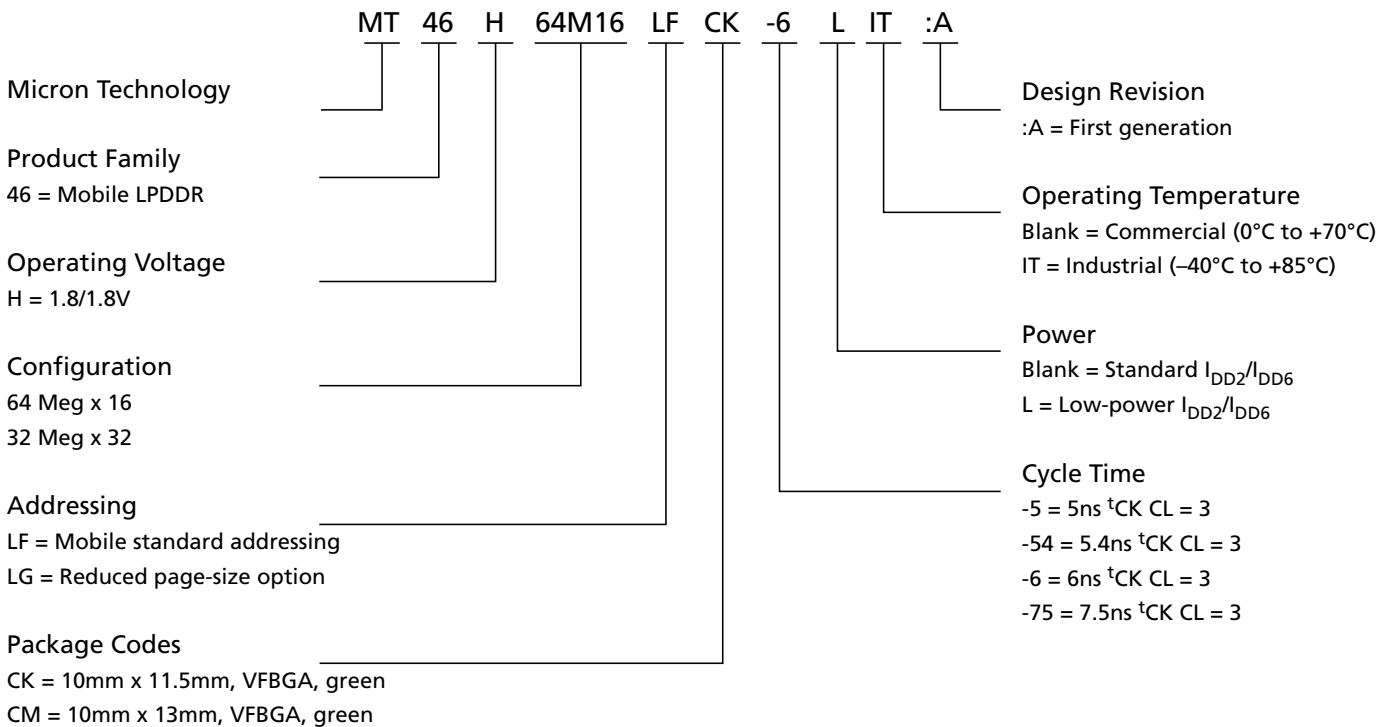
MT 46 H 64M16 LF CK -6 L IT :A

Micron Technology

Product Family
46 = Mobile LPDDR

Operating Voltage
H = 1.8/1.8V

Configuration
64 Meg x 16
32 Meg x 32

Addressing
LF = Mobile standard addressing
LG = Reduced page-size option

Package Codes
CK = 10mm x 11.5mm, VFBGA, green
CM = 10mm x 13mm, VFBGA, green

Design Revision
:A = First generation

Operating Temperature
Blank = Commercial (0°C to +70°C)
IT = Industrial (–40°C to +85°C)

Power
Blank = Standard $I_{DD2}/I_{DD6}$
L = Low-power $I_{DD2}/I_{DD6}$

Cycle Time
-5 = 5ns $^{t}$CK CL = 3
-54 = 5.4ns $^{t}$CK CL = 3
-6 = 6ns $^{t}$CK CL = 3
-75 = 7.5ns $^{t}$CK CL = 3